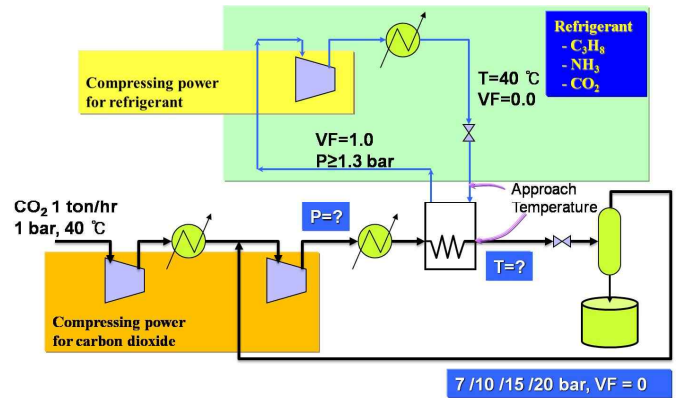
Refrigerant
- $C_3H_8$
- $NH_3$
- $CO_2$

Compressing power for refrigerant

T=40 ℃
VF=0.0

VF=1.0
P≥1.3 bar

$CO_2$ 1 ton/hr
1 bar, 40 ℃

P=?

Approach Temperature

T=?

Compressing power for carbon dioxide

7 /10 /15 /20 bar, VF = 0